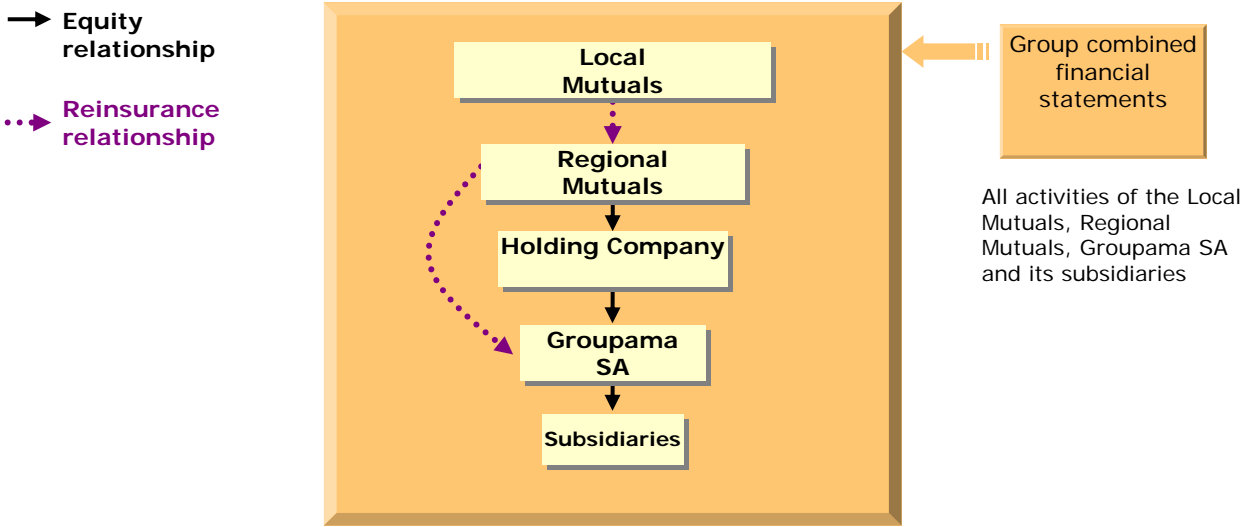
Equity relationship

Reinsurance relationship

Local Mutuals

Regional Mutuals

Holding Company

Groupama SA

Subsidiaries

Group combined financial statements

All activities of the Local Mutuals, Regional Mutuals, Groupama SA and its subsidiaries